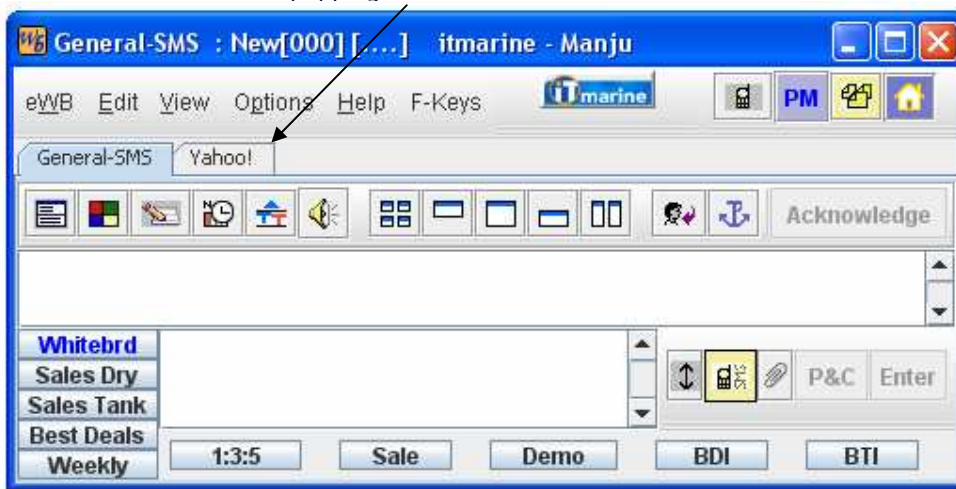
General-SMS : New[000] [....] itmarine - Manju

eWB Edit View Options Help F-Keys

ITmarine

PM

General-SMS Yahoo!

Acknowledge

Whitebrd
Sales Dry
Sales Tank
Best Deals
Weekly

P&C Enter

1:3:5 Sale Demo BDI BTI